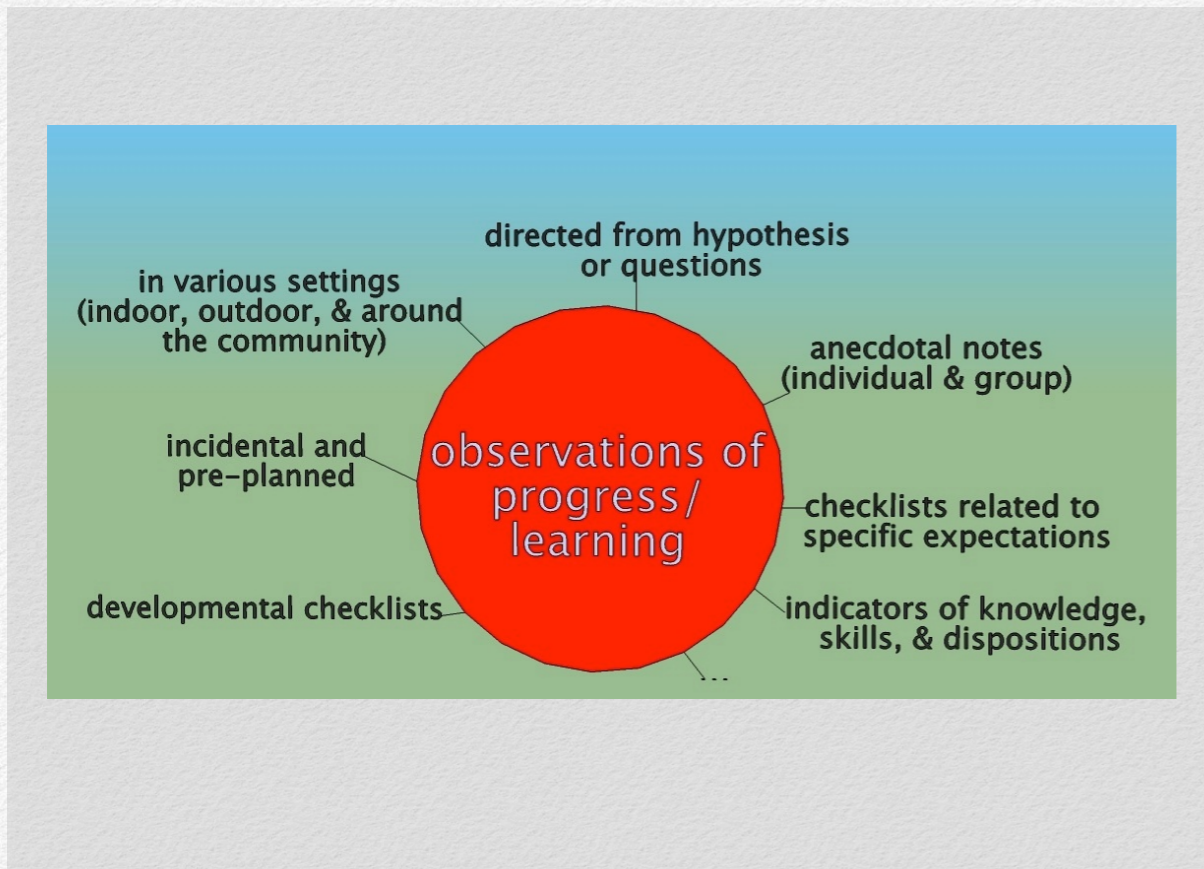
directed from hypothesis or questions

in various settings (indoor, outdoor, & around the community)

anecdotal notes (individual & group)

incidental and pre-planned

observations of progress/ learning

checklists related to specific expectations

developmental checklists

indicators of knowledge, skills, & dispositions

...